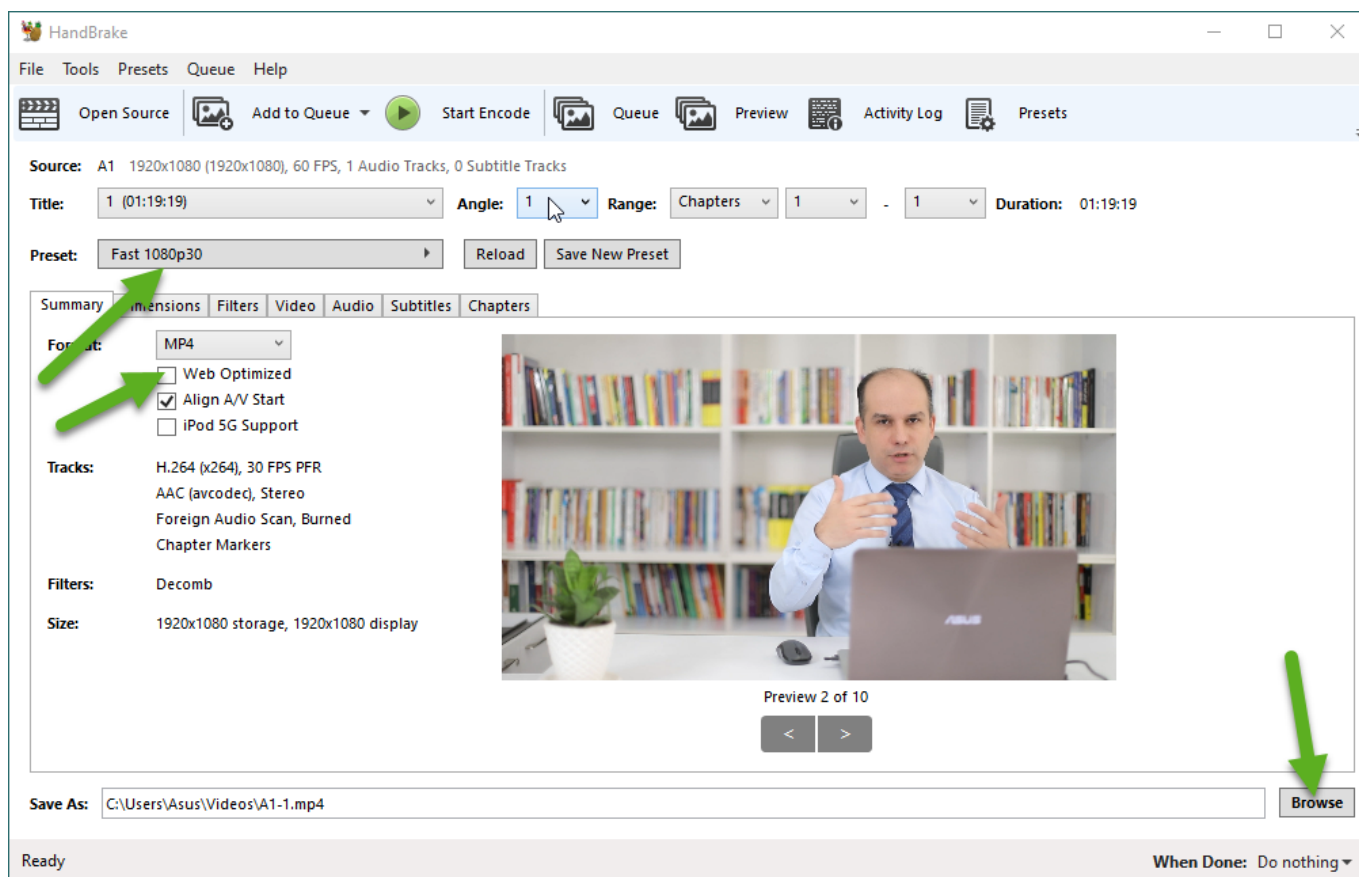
HandBrake

File Tools Presets Queue Help

Open Source Add to Queue Start Encode Queue Preview Activity Log Presets

Source: A1 1920x1080 (1920x1080), 60 FPS, 1 Audio Tracks, 0 Subtitle Tracks

Title: 1 (01:19:19) Angle: 1 Range: Chapters 1 - 1 Duration: 01:19:19

Preset: Fast 1080p30 Reload Save New Preset

Summary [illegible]mensions Filters Video Audio Subtitles Chapters

For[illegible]at: MP4

Web Optimized
Align A/V Start
iPod 5G Support

Tracks: H.264 (x264), 30 FPS PFR
AAC (avcodec), Stereo
Foreign Audio Scan, Burned
Chapter Markers

Filters: Decomb

Size: 1920x1080 storage, 1920x1080 display

ASUS

Preview 2 of 10

< >

Save As: C:\Users\Asus\Videos\A1-1.mp4 Browse

Ready When Done: Do nothing